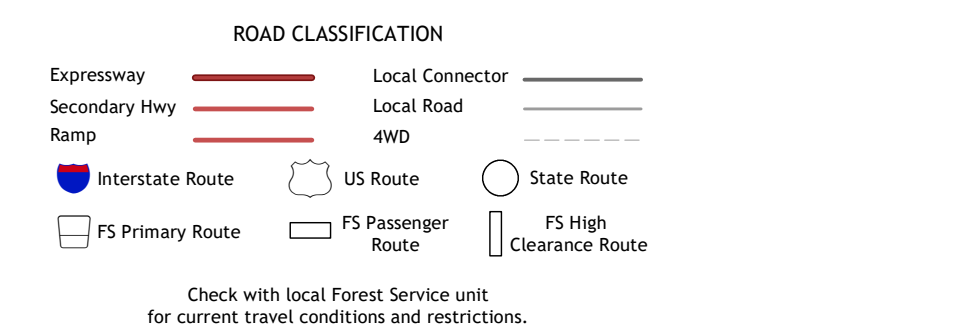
ROAD CLASSIFICATION

Expressway

Secondary Hwy

Ramp

Local Connector

Local Road

4WD

Interstate Route

US Route

State Route

FS Primary Route

FS Passenger Route

FS High Clearance Route

Check with local Forest Service unit for current travel conditions and restrictions.